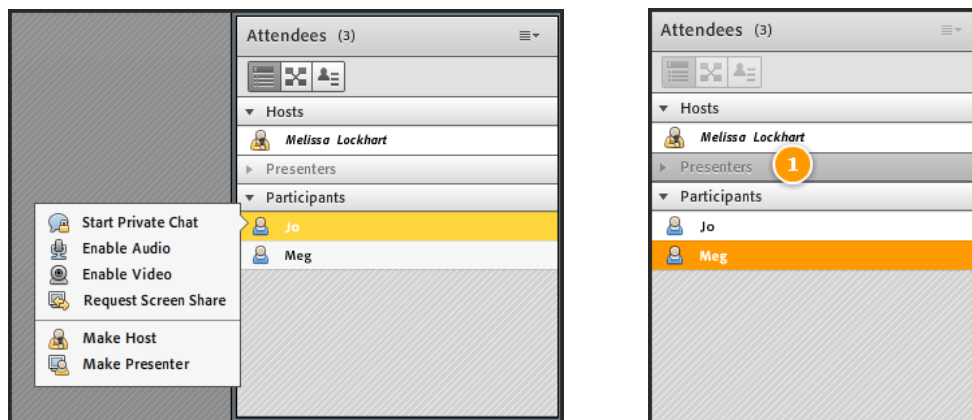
Attendees (3)

Hosts

Melissa Lockhart

Presenters

Participants

Jo

Meg

Start Private Chat
Enable Audio
Enable Video
Request Screen Share

Make Host
Make Presenter

Attendees (3)

Hosts

Melissa Lockhart

Presenters

1

Participants

Jo

Meg